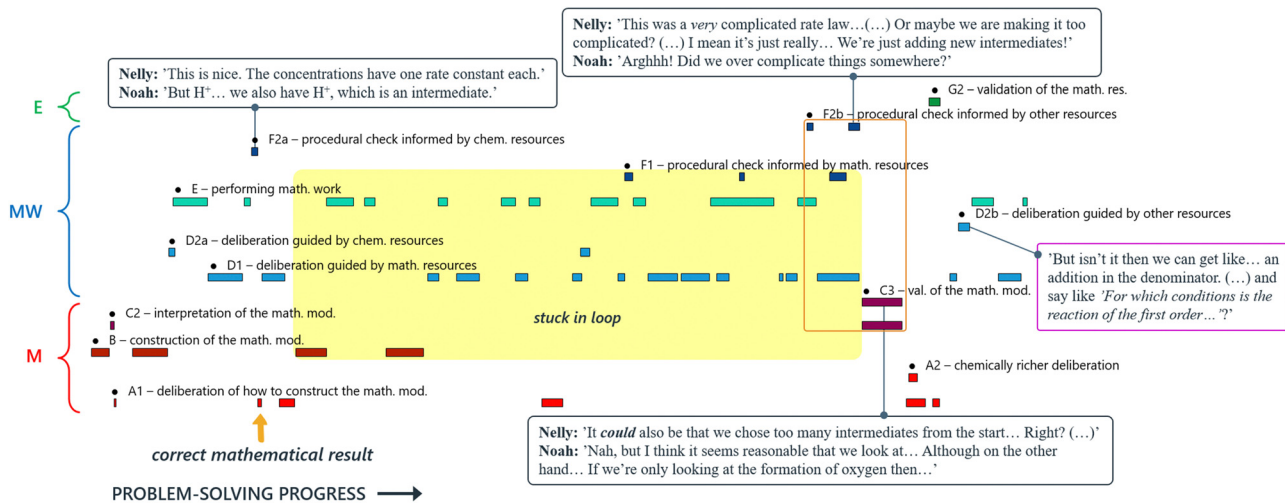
**Nelly:** 'This was a *very* complicated rate law…(…) Or maybe we are making it too complicated? (…) I mean it's just really… We're just adding new intermediates!'
**Noah:** 'Arghhh! Did we over complicate things somewhere?'

**Nelly:** 'This is nice. The concentrations have one rate constant each.'
**Noah:** 'But H⁺… we also have H⁺, which is an intermediate.'

E

MW

M

G2 – validation of the math. res.

F2b – procedural check informed by other resources

F2a – procedural check informed by chem. resources

F1 – procedural check informed by math. resources

E – performing math. work

D2b – deliberation guided by other resources

D2a – deliberation guided by chem. resources

D1 – deliberation guided by math. resources

'But isn't it then we can get like… an addition in the denominator. (…) and say like *'For which conditions is the reaction of the first order…'*?'

C3 – val. of the math. mod.

C2 – interpretation of the math. mod.

stuck in loop

B – construction of the math. mod.

A2 – chemically richer deliberation

A1 – deliberation of how to construct the math. mod.

correct mathematical result

**Nelly:** 'It *could* also be that we chose too many intermediates from the start… Right? (…)'
**Noah:** 'Nah, but I think it seems reasonable that we look at… Although on the other hand… If we're only looking at the formation of oxygen then…'

PROBLEM-SOLVING PROGRESS